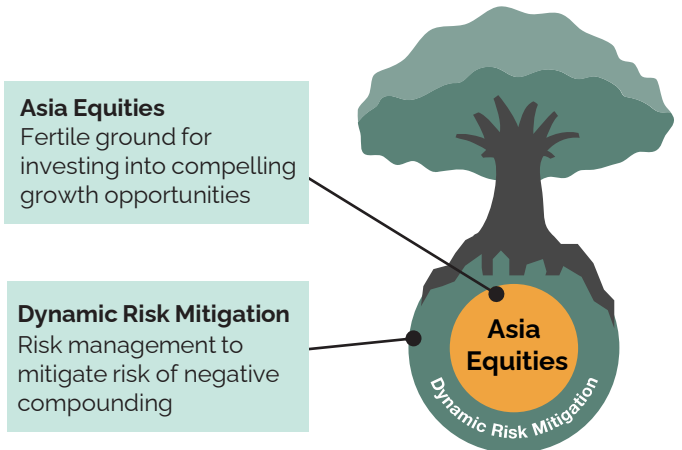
**Asia Equities**
Fertile ground for investing into compelling growth opportunities

**Dynamic Risk Mitigation**
Risk management to mitigate risk of negative compounding

Asia Equities

Dynamic Risk Mitigation